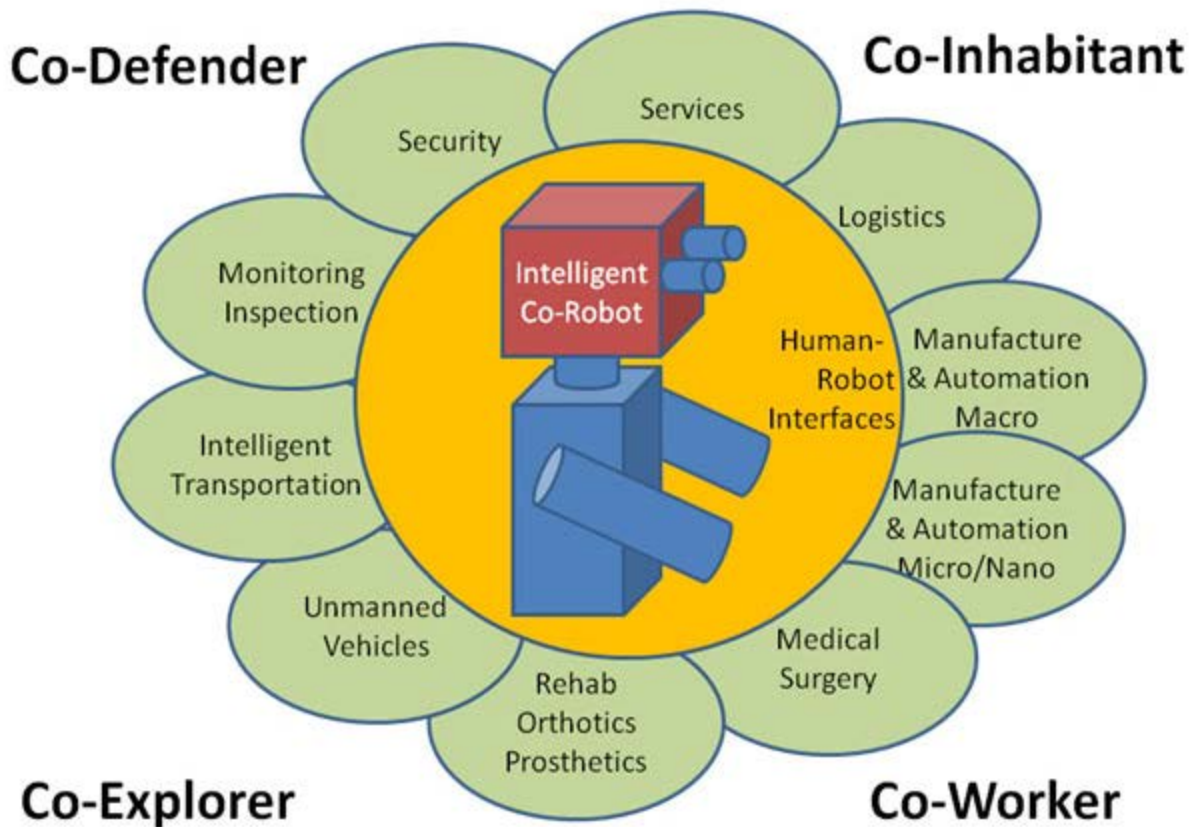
Co-Defender

Co-Inhabitant

Security

Services

Logistics

Monitoring Inspection

Intelligent Co-Robot

Human-Robot Interfaces

Manufacture & Automation Macro

Intelligent Transportation

Manufacture & Automation Micro/Nano

Unmanned Vehicles

Medical Surgery

Rehab Orthotics Prosthetics

Co-Explorer

Co-Worker